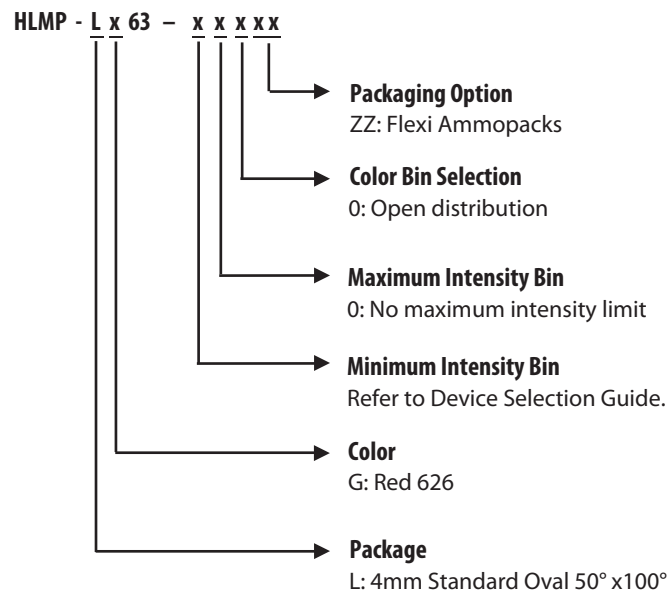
HLMP - L x 63 – x x x xx

Packaging Option
ZZ: Flexi Ammopacks

Color Bin Selection
0: Open distribution

Maximum Intensity Bin
0: No maximum intensity limit

Minimum Intensity Bin
Refer to Device Selection Guide.

Color
G: Red 626

Package
L: 4mm Standard Oval 50° x100°